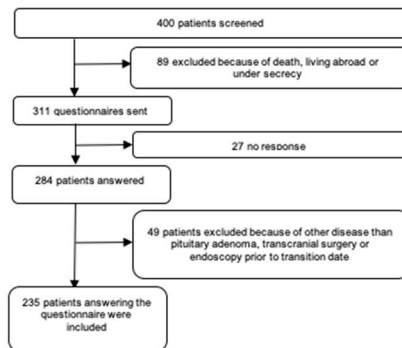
400 patients screened

89 excluded because of death, living abroad or under secrecy

311 questionnaires sent

27 no response

284 patients answered

49 patients excluded because of other disease than pituitary adenoma, transcranial surgery or endoscopy prior to transition date

235 patients answering the questionnaire were included